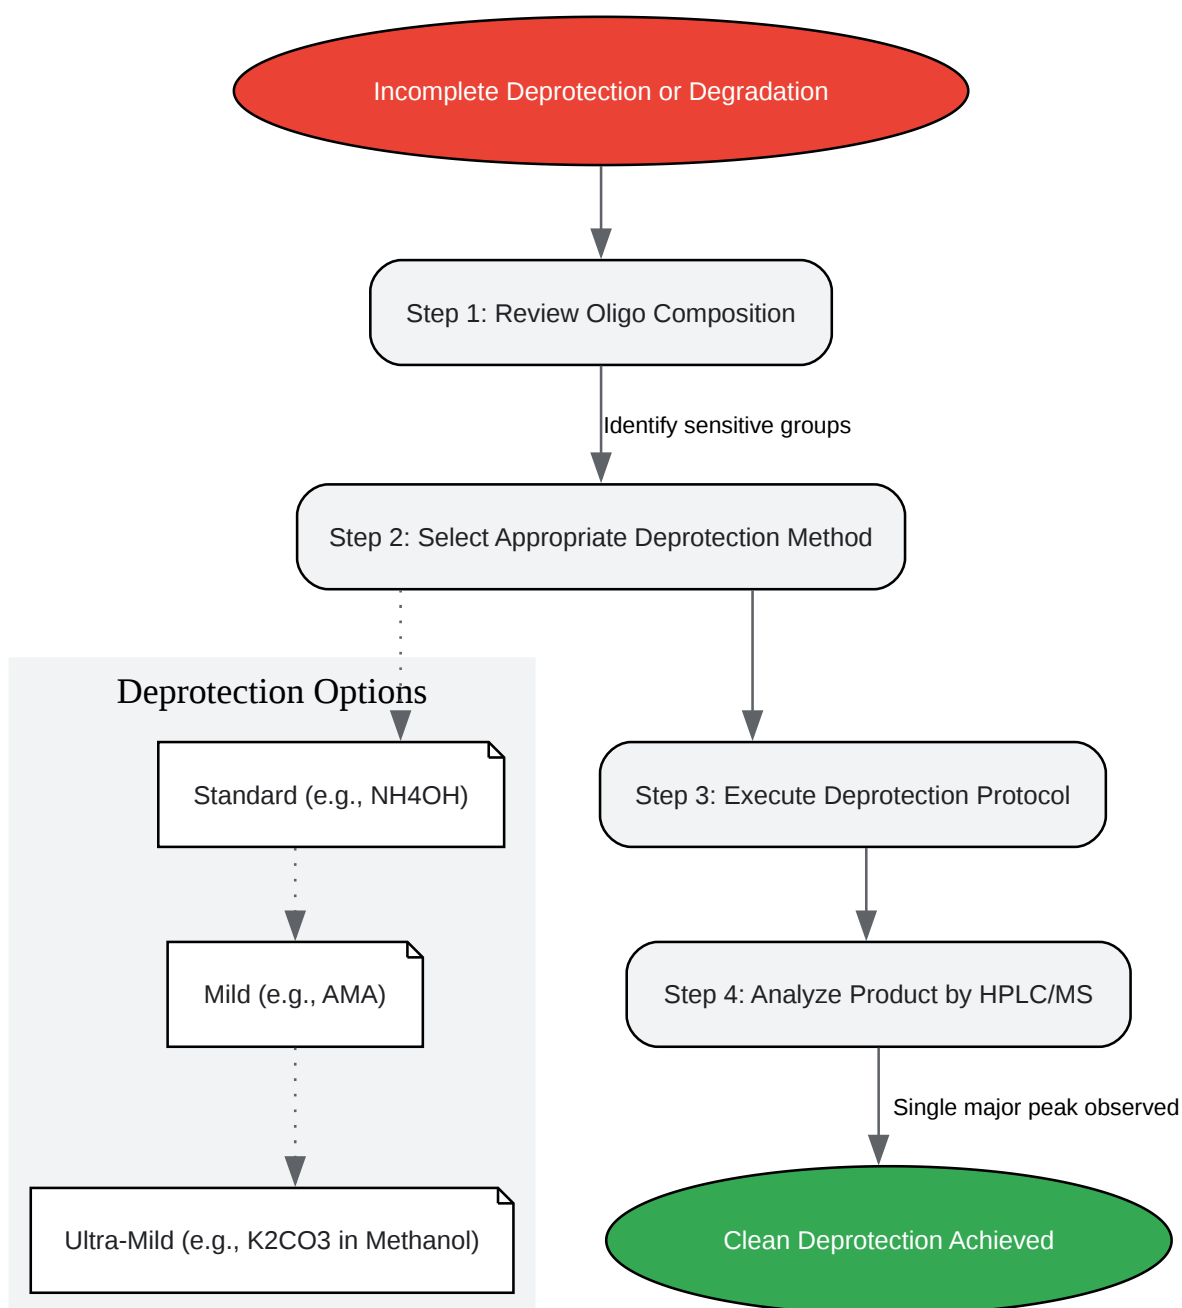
Incomplete Deprotection or Degradation

Step 1: Review Oligo Composition

Identify sensitive groups

Step 2: Select Appropriate Deprotection Method

Deprotection Options

Standard (e.g., NH4OH)

Mild (e.g., AMA)

Ultra-Mild (e.g., K2CO3 in Methanol)

Step 3: Execute Deprotection Protocol

Step 4: Analyze Product by HPLC/MS

Single major peak observed

Clean Deprotection Achieved